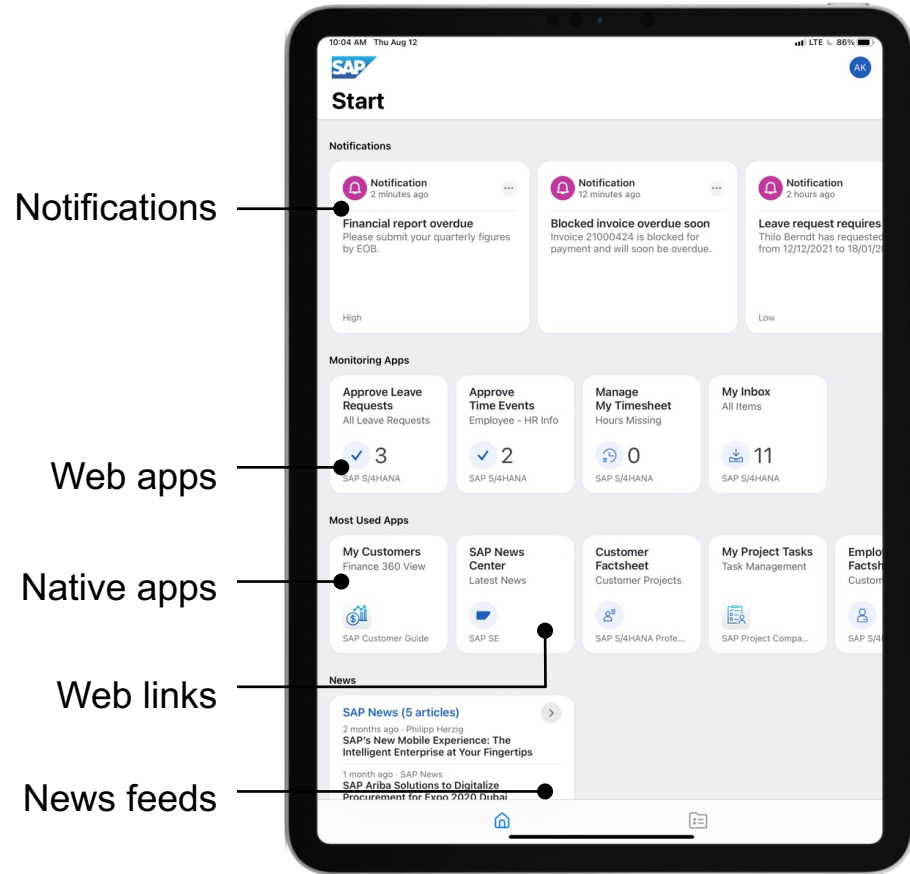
10:04 AM Thu Aug 12

LTE 86%

SAP

AK

Start

Notifications

Notification
2 minutes ago

Financial report overdue
Please submit your quarterly figures by EOB.

High

Notification
12 minutes ago

Blocked invoice overdue soon
Invoice 21000424 is blocked for payment and will soon be overdue.

Notification
2 hours ago

Leave request requires
Thilo Berndt has requested from 12/12/2021 to 18/01/2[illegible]

Low

Monitoring Apps

Approve Leave Requests
All Leave Requests
3
SAP S/4HANA

Approve Time Events
Employee - HR Info
2
SAP S/4HANA

Manage My Timesheet
Hours Missing
0
SAP S/4HANA

My Inbox
All Items
11
SAP S/4HANA

Most Used Apps

My Customers
Finance 360 View
SAP Customer Guide

SAP News Center
Latest News
SAP SE

Customer Factsheet
Customer Projects
SAP S/4HANA Profe...

My Project Tasks
Task Management
SAP Project Compa...

Emplo
Factsh
Custom
SAP S/4

News

SAP News (5 articles)
2 months ago · Philipp Herzig
SAP's New Mobile Experience: The Intelligent Enterprise at Your Fingertips

1 month ago · SAP News
SAP Ariba Solutions to Digitalize Procurement for Expo 2020 Dubai

Notifications
Web apps
Native apps
Web links
News feeds